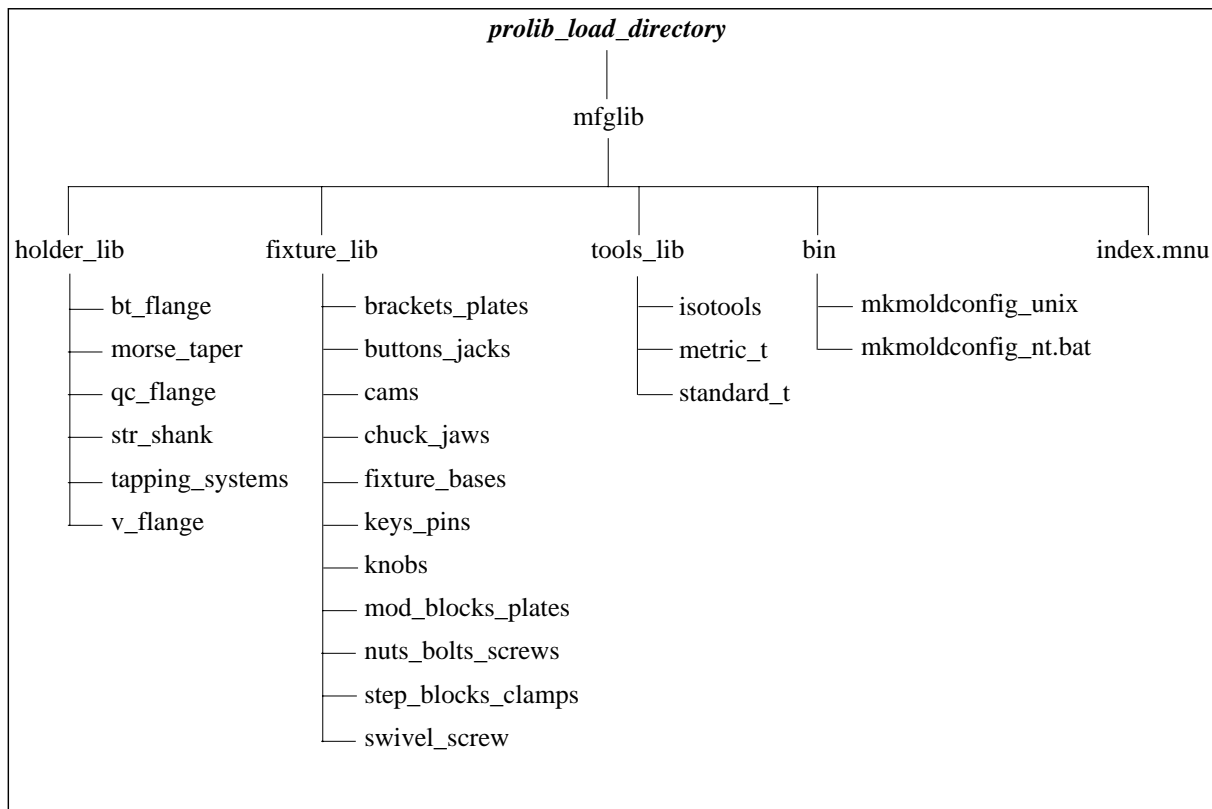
prolib_load_directory

mfglib

holder_lib
bt_flange
morse_taper
qc_flange
str_shank
tapping_systems
v_flange

fixture_lib
brackets_plates
buttons_jacks
cams
chuck_jaws
fixture_bases
keys_pins
knobs
mod_blocks_plates
nuts_bolts_screws
step_blocks_clamps
swivel_screw

tools_lib
isotools
metric_t
standard_t

bin
mkmoldconfig_unix
mkmoldconfig_nt.bat

index.mnu